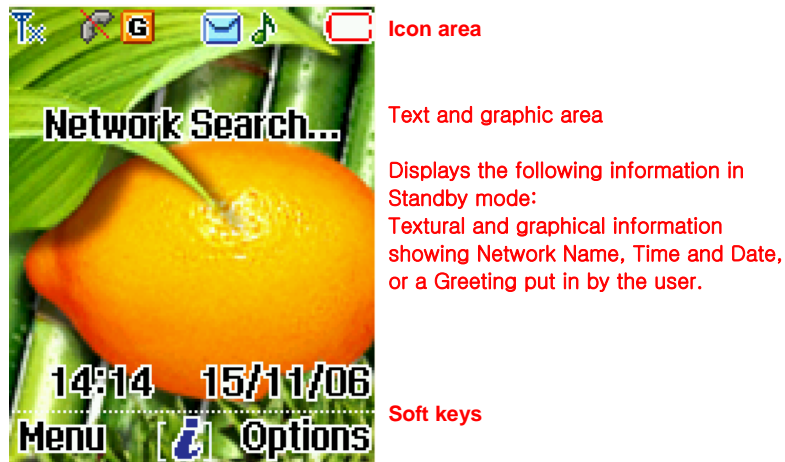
G

Network Search...

14:14 15/11/06

Menu [i] Options

Icon area

Text and graphic area

Displays the following information in Standby mode:
Textural and graphical information showing Network Name, Time and Date, or a Greeting put in by the user.

Soft keys